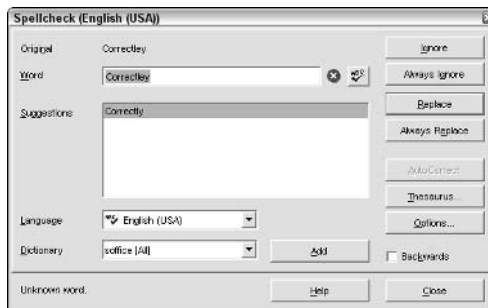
Spellcheck (English (USA))

Original Correctley

Word Correctley

Suggestions Correctly

Language English (USA)

Dictionary soffice [All]

Add

Ignore

Always Ignore

Replace

Always Replace

AutoCorrect

Thesaurus...

Options...

Backwards

Unknown word.

Help

Close